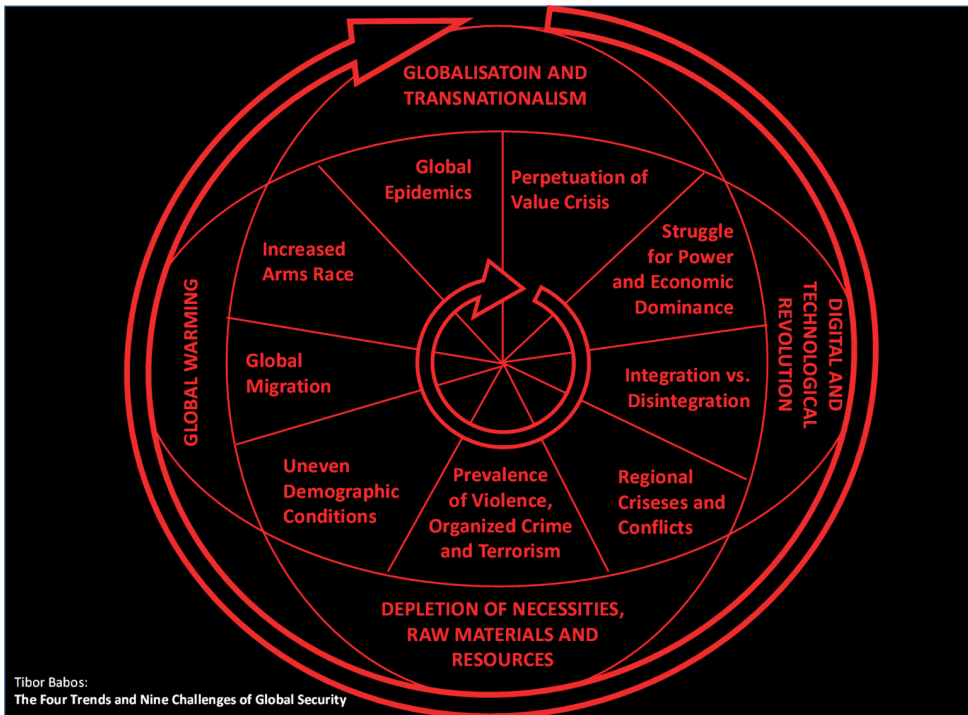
GLOBALISATOIN AND TRANSNATIONALISM

Global Epidemics

Perpetuation of Value Crisis

Increased Arms Race

Struggle for Power and Economic Dominance

GLOBAL WARMING

DIGITAL AND TECHNOLOGICAL REVOLUTION

Global Migration

Integration vs. Disintegration

Uneven Demographic Conditions

Prevalence of Violence, Organized Crime and Terrorism

Regional Criseses and Conflicts

DEPLETION OF NECESSITIES, RAW MATERIALS AND RESOURCES

Tibor Babos:
The Four Trends and Nine Challenges of Global Security